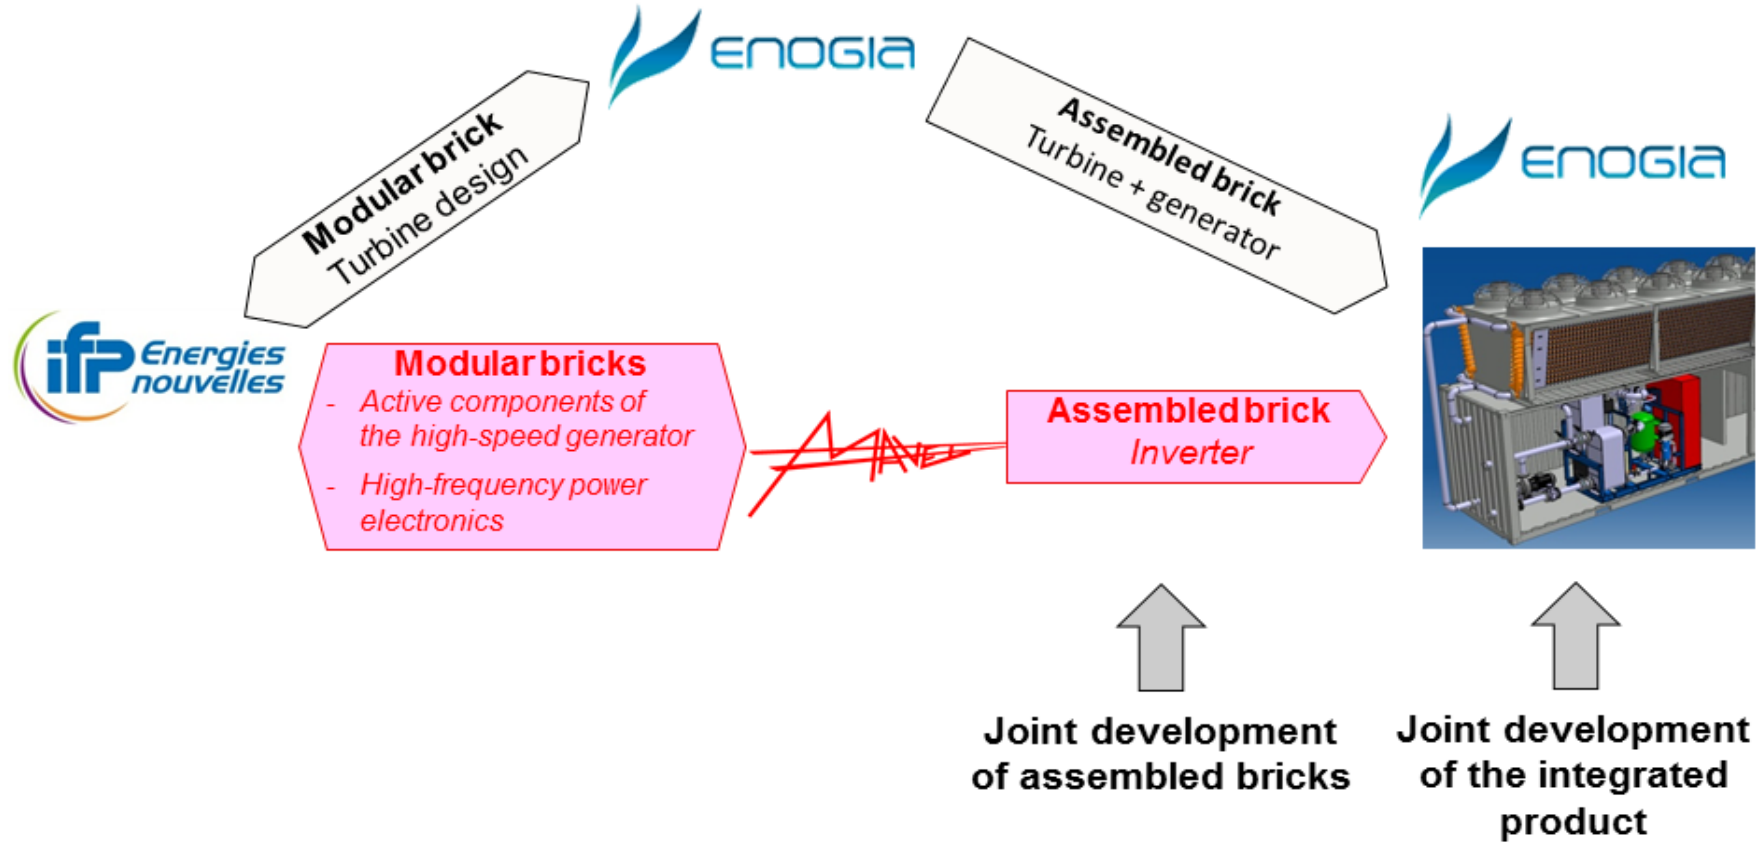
ENOGIA

Modular brick
Turbine design

Assembled brick
Turbine + generator

ENOGIA

ifp Energies nouvelles

Modular bricks
- Active components of the high-speed generator
- High-frequency power electronics

Assembled brick
Inverter

Joint development of assembled bricks

Joint development of the integrated product